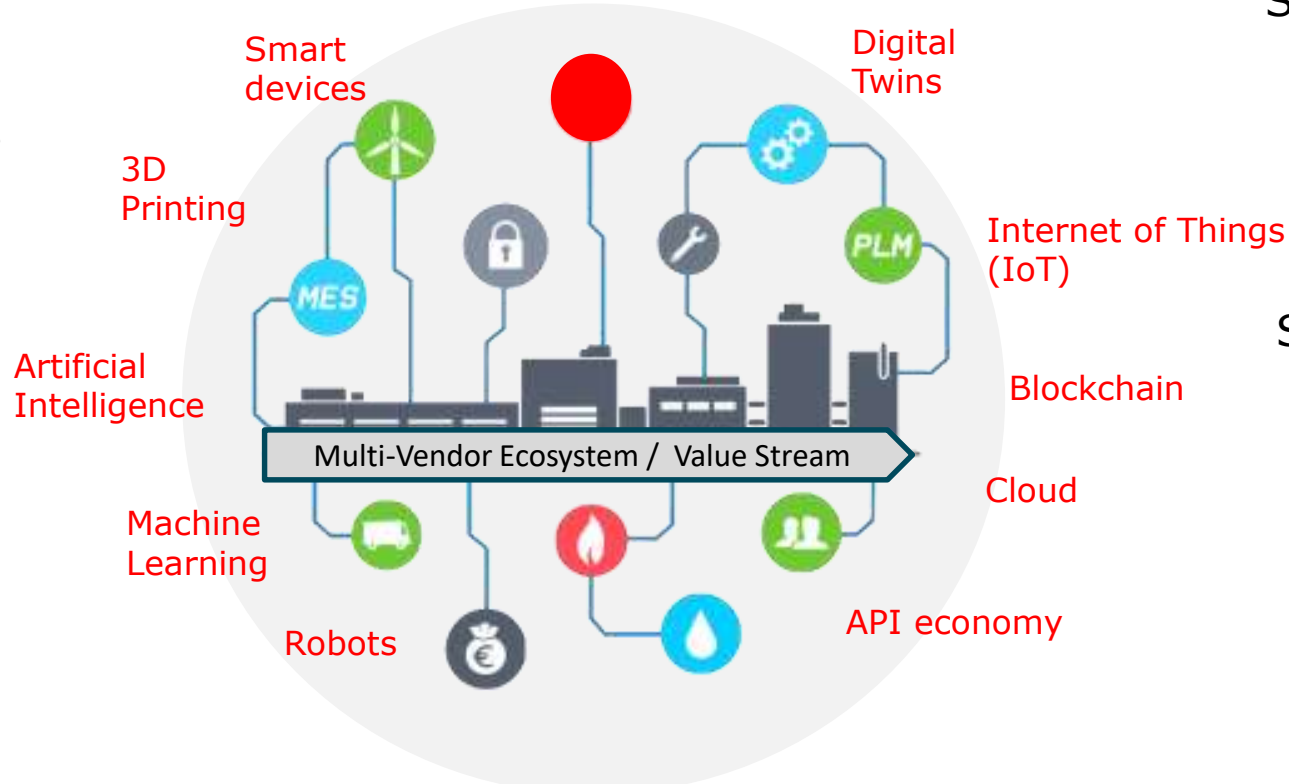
Smart devices

Digital Twins

3D Printing

MES

PLM

Internet of Things (IoT)

Artificial Intelligence

Blockchain

Multi-Vendor Ecosystem / Value Stream

Cloud

Machine Learning

Robots

€

API economy

S

S